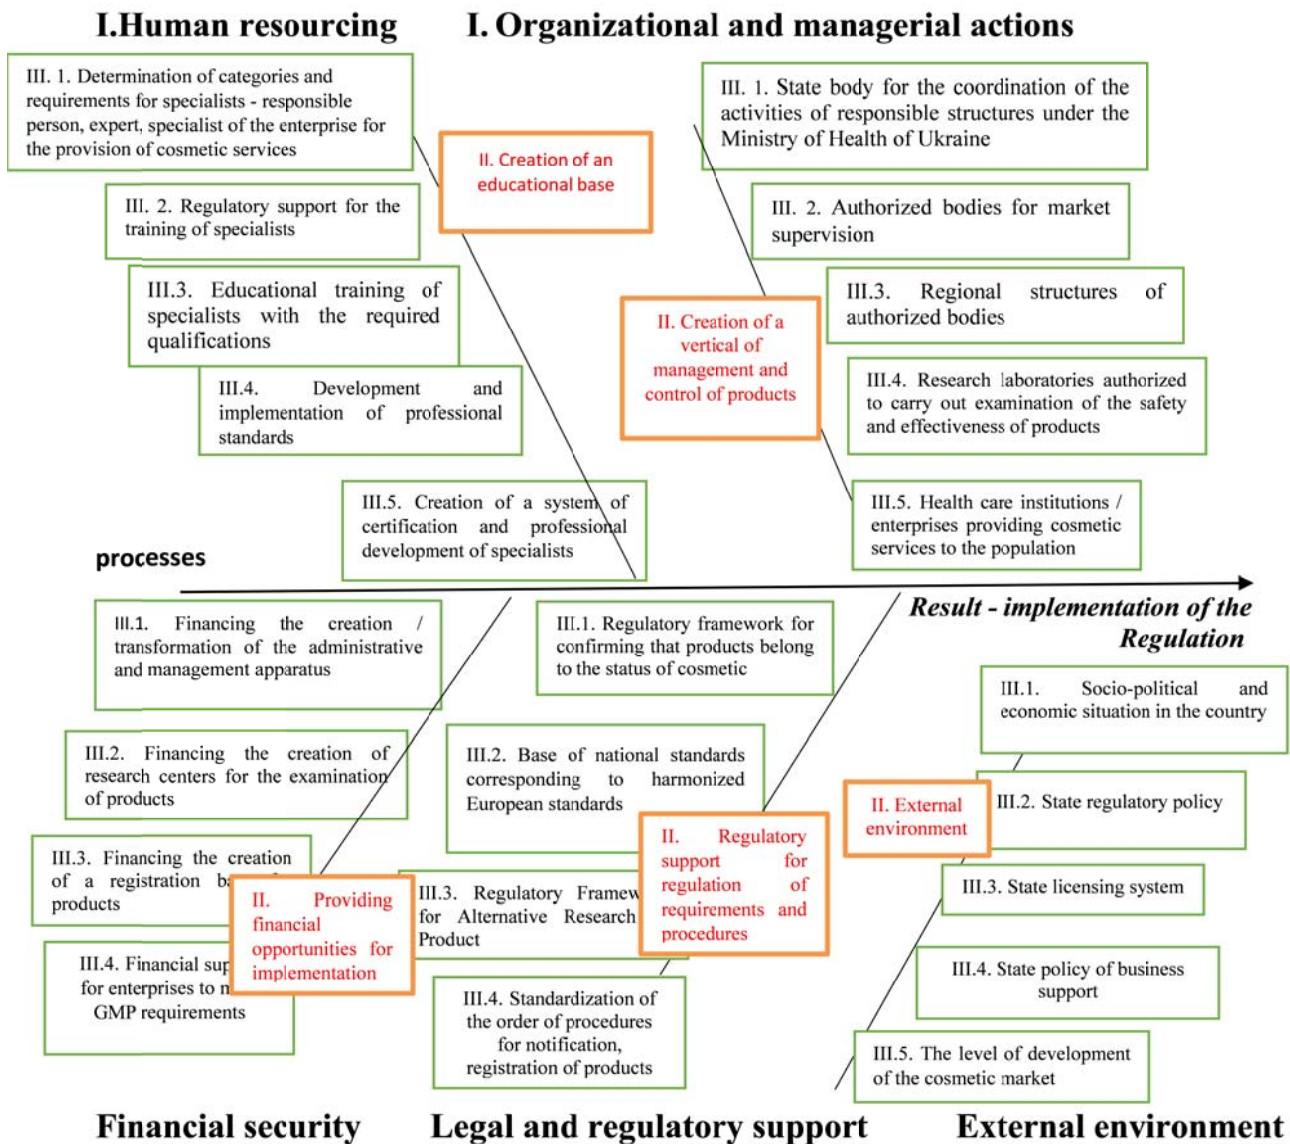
I.Human resourcing

I. Organizational and managerial actions

III. 1. Determination of categories and requirements for specialists - responsible person, expert, specialist of the enterprise for the provision of cosmetic services

II. Creation of an educational base

III. 2. Regulatory support for the training of specialists

III.3. Educational training of specialists with the required qualifications

III.4. Development and implementation of professional standards

III.5. Creation of a system of certification and professional development of specialists

III. 1. State body for the coordination of the activities of responsible structures under the Ministry of Health of Ukraine

III. 2. Authorized bodies for market supervision

II. Creation of a vertical of management and control of products

III.3. Regional structures of authorized bodies

III.4. Research laboratories authorized to carry out examination of the safety and effectiveness of products

III.5. Health care institutions / enterprises providing cosmetic services to the population

processes

Result - implementation of the Regulation

III.1. Financing the creation / transformation of the administrative and management apparatus

III.2. Financing the creation of research centers for the examination of products

III.3. Financing the creation of a registration b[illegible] products

III.4. Financial sup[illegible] for enterprises to m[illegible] GMP requirements

II. Providing financial opportunities for implementation

III.1. Regulatory framework for confirming that products belong to the status of cosmetic

III.2. Base of national standards corresponding to harmonized European standards

III.3. Regulatory Framew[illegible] for Alternative Research Product

II. Regulatory support for regulation of requirements and procedures

III.4. Standardization of the order of procedures for notification, registration of products

III.1. Socio-political and economic situation in the country

II. External environment

III.2. State regulatory policy

III.3. State licensing system

III.4. State policy of business support

III.5. The level of development of the cosmetic market

Financial security

Legal and regulatory support

External environment